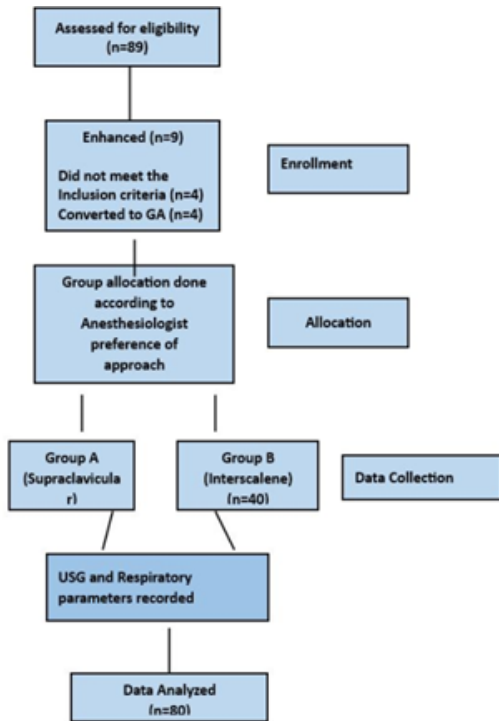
Assessed for eligibility (n=89)

Enhanced (n=9)

Did not meet the Inclusion criteria (n=4)
Converted to GA (n=4)

Enrollment

Group allocation done according to Anesthesiologist preference of approach

Allocation

Group A (Supraclavicula r)

Group B (Interscalene) (n=40)

Data Collection

USG and Respiratory parameters recorded

Data Analyzed (n=80)